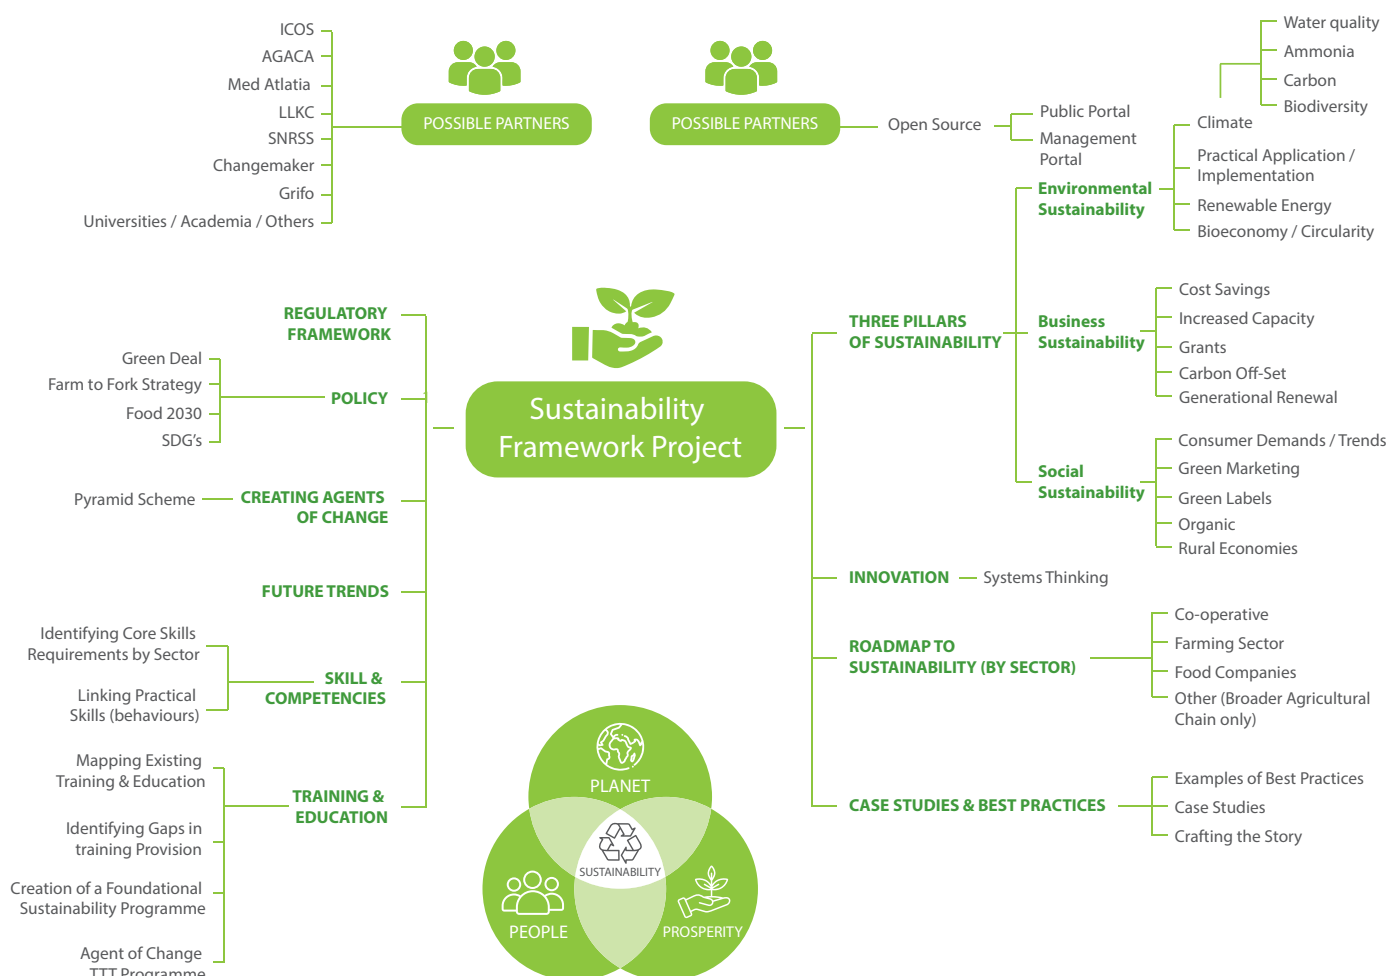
ICOS
AGACA
Med Atlatia
LLKC
SNRSS
Changemaker
Grifo
Universities / Academia / Others

POSSIBLE PARTNERS

POSSIBLE PARTNERS

Open Source

Public Portal
Management Portal

Water quality
Ammonia
Carbon
Biodiversity

Climate
Practical Application / Implementation
Renewable Energy
Bioeconomy / Circularity

Environmental Sustainability

REGULATORY FRAMEWORK

Green Deal
Farm to Fork Strategy
Food 2030
SDG's

POLICY

Sustainability Framework Project

THREE PILLARS OF SUSTAINABILITY

Business Sustainability

Cost Savings
Increased Capacity
Grants
Carbon Off-Set
Generational Renewal

Social Sustainability

Consumer Demands / Trends
Green Marketing
Green Labels
Organic
Rural Economies

Pyramid Scheme

CREATING AGENTS OF CHANGE

FUTURE TRENDS

INNOVATION

Systems Thinking

Identifying Core Skills Requirements by Sector

Linking Practical Skills (behaviours)

SKILL & COMPETENCIES

ROADMAP TO SUSTAINABILITY (BY SECTOR)

Co-operative
Farming Sector
Food Companies
Other (Broader Agricultural Chain only)

Mapping Existing Training & Education

Identifying Gaps in training Provision

Creation of a Foundational Sustainability Programme

Agent of Change TTT Programme

TRAINING & EDUCATION

PLANET
SUSTAINABILITY
PEOPLE
PROSPERITY

CASE STUDIES & BEST PRACTICES

Examples of Best Practices
Case Studies
Crafting the Story